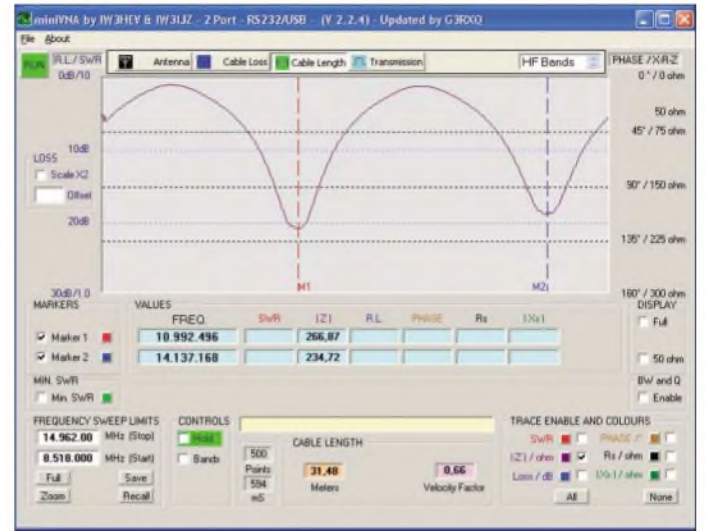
miniVNA by IW3HEV & IW3IJZ - 2 Port - RS232/USB - (V 2.2.4) - Updated by G3RXQ

File About

RUN RL / SWR 0dB/1.0

Antenna Cable Loss Cable Length Transmission

HF Bands

PHASE / X-R-Z 0° / 0 ohm

50 ohm

45° / 75 ohm

10dB

LOSS

Scale X2

Offset

90° / 150 ohm

20dB

135° / 225 ohm

30dB/1.0

M1

M2

180° / 300 ohm

MARKERS

VALUES

DISPLAY

| FREQ. | SWR | \|Z\| | R.L. | PHASE | Rs | \|Xs\| |
|---|---|---|---|---|---|---|
| 10.992.496 | | 266,87 | | | | |
| 14.137.168 | | 234,72 | | | | |

Marker 1

Marker 2

Full

50 ohm

MIN. SWR

Min. SWR

BW and Q

Enable

FREQUENCY SWEEP LIMITS

14.962.000 MHz (Stop)

8.518.000 MHz (Start)

Full Save

Zoom Recall

CONTROLS

Hold

Bands

500 Points

594 mS

CABLE LENGTH

31,48 Meters

0,66 Velocity Factor

TRACE ENABLE AND COLOURS

SWR

PHASE /°

|Z| / ohm

Rs / ohm

Loss / dB

|Xs| / ohm

All

None